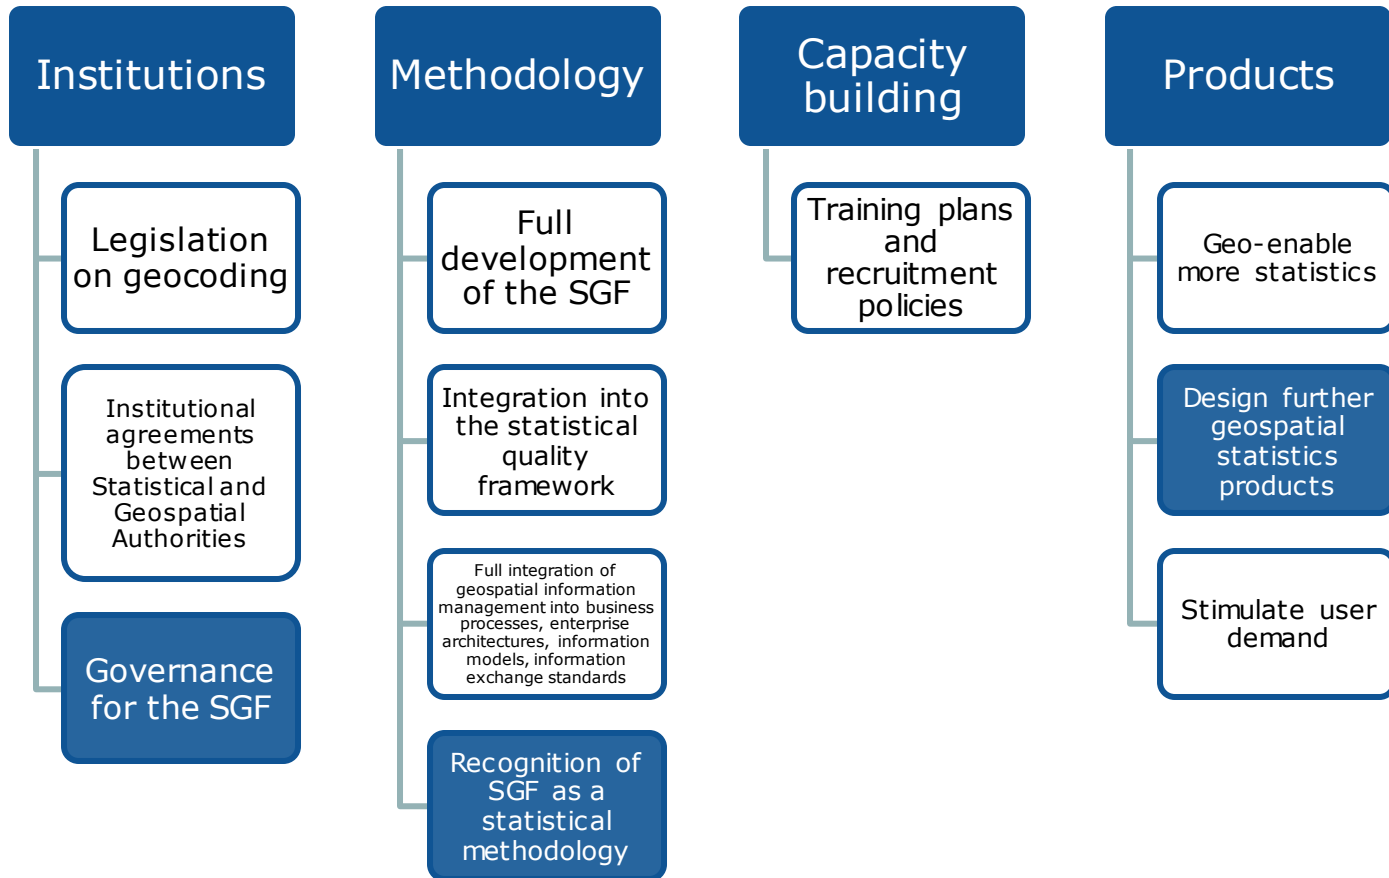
Institutions

Legislation on geocoding

Institutional agreements between Statistical and Geospatial Authorities

Governance for the SGF

Methodology

Full development of the SGF

Integration into the statistical quality framework

Full integration of geospatial information management into business processes, enterprise architectures, information models, information exchange standards

Recognition of SGF as a statistical methodology

Capacity building

Training plans and recruitment policies

Products

Geo-enable more statistics

Design further geospatial statistics products

Stimulate user demand